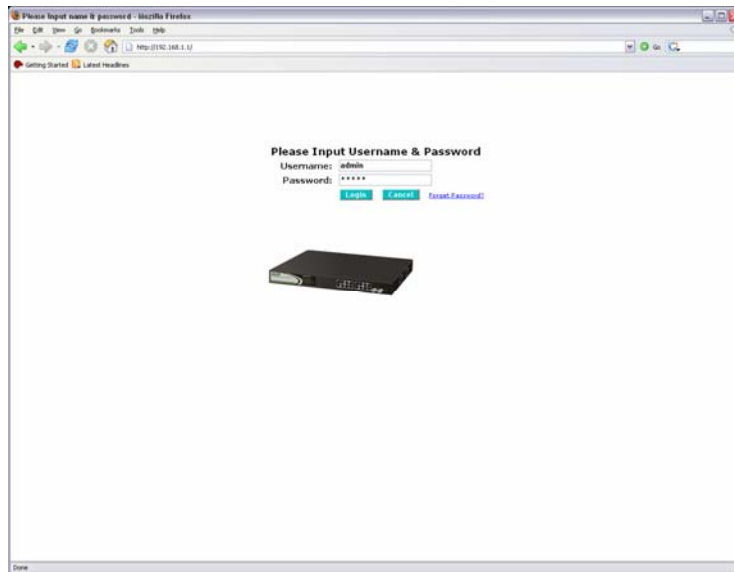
Please Input name & password - Mozilla Firefox

File Edit View Go Bookmarks Tools Help

http://192.168.1.1/

Go

Getting Started Latest Headlines

Please Input Username & Password

Username: admin

Password: *****

Login Cancel Forgot Password?

Done